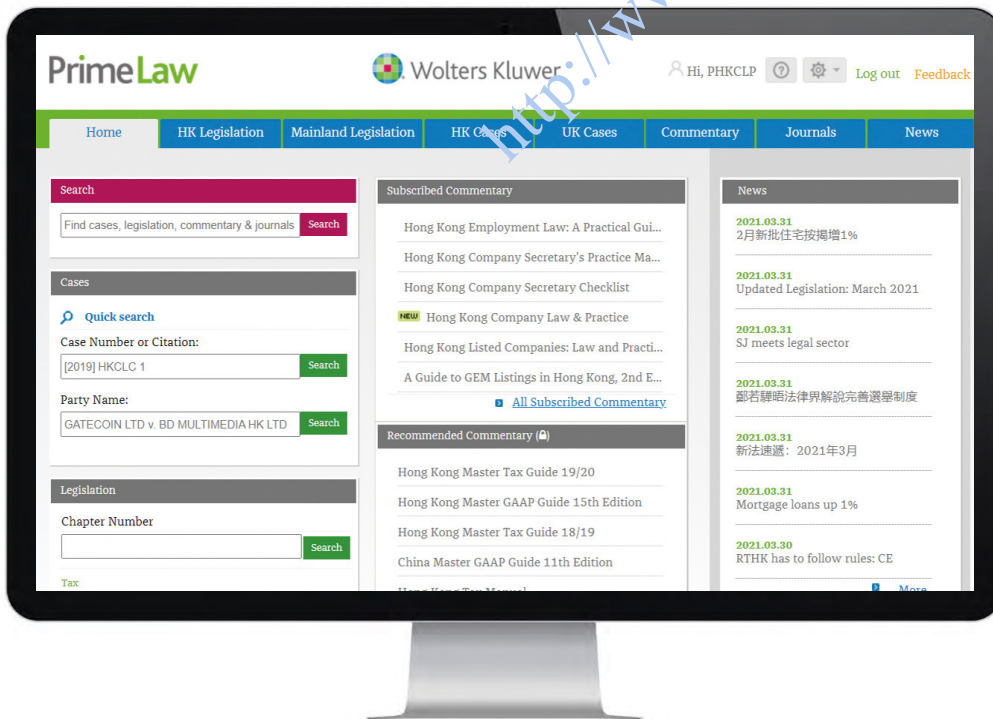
PrimeLaw

Wolters Kluwer

Hi, PHKCLP

Log out

Feedback

http://w

Home | HK Legislation | Mainland Legislation | HK Cases | UK Cases | Commentary | Journals | News

Search

Find cases, legislation, commentary & journals

Search

Cases

Quick search

Case Number or Citation:

[2019] HKCLC 1

Search

Party Name:

GATECOIN LTD v. BD MULTIMEDIA HK LTD

Search

Legislation

Chapter Number

Search

Tax

Subscribed Commentary

Hong Kong Employment Law: A Practical Gui...

Hong Kong Company Secretary's Practice Ma...

Hong Kong Company Secretary Checklist

NEW Hong Kong Company Law & Practice

Hong Kong Listed Companies: Law and Practi...

A Guide to GEM Listings in Hong Kong, 2nd E...

All Subscribed Commentary

Recommended Commentary

Hong Kong Master Tax Guide 19/20

Hong Kong Master GAAP Guide 15th Edition

Hong Kong Master Tax Guide 18/19

China Master GAAP Guide 11th Edition

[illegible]

News

2021.03.31
2月新批住宅按揭增1%

2021.03.31
Updated Legislation: March 2021

2021.03.31
SJ meets legal sector

2021.03.31
鄭若驊晤法律界解說完善選舉制度

2021.03.31
新法速遞：2021年3月

2021.03.31
Mortgage loans up 1%

2021.03.30
RTHK has to follow rules: CE

More